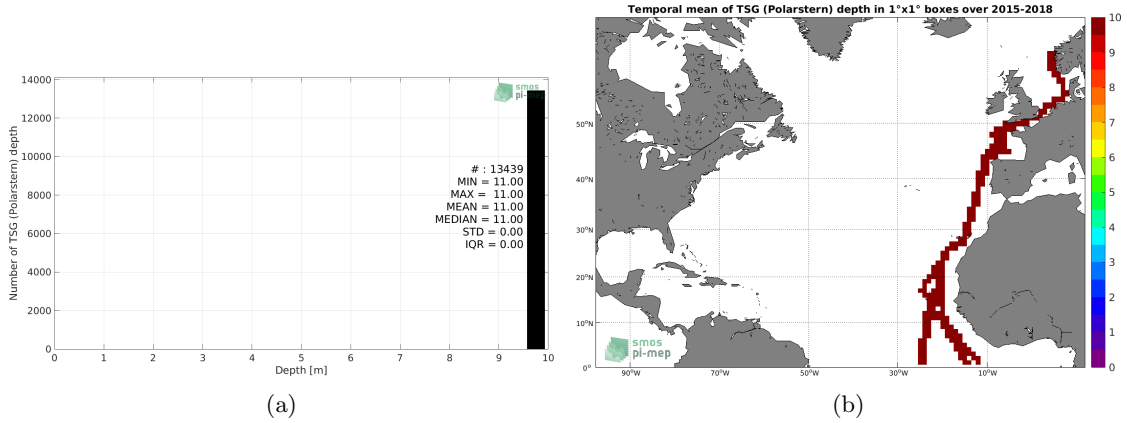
14000
12000
10000
8000
6000
4000
2000
0
Number of TSG (Polarstern) depth
0 1 2 3 4 5 6 7 8 9 10
Depth [m]
smos
pi-mep
# : 13439
MIN = 11.00
MAX = 11.00
MEAN = 11.00
MEDIAN = 11.00
STD = 0.00
IQR = 0.00
(a)

Temporal mean of TSG (Polarstern) depth in 1°x1° boxes over 2015-2018
50°N
40°N
30°N
20°N
10°N
0°
90°W 70°W 50°W 30°W 10°W
smos
pi-mep
10
9
8
7
6
5
4
3
2
1
0
(b)